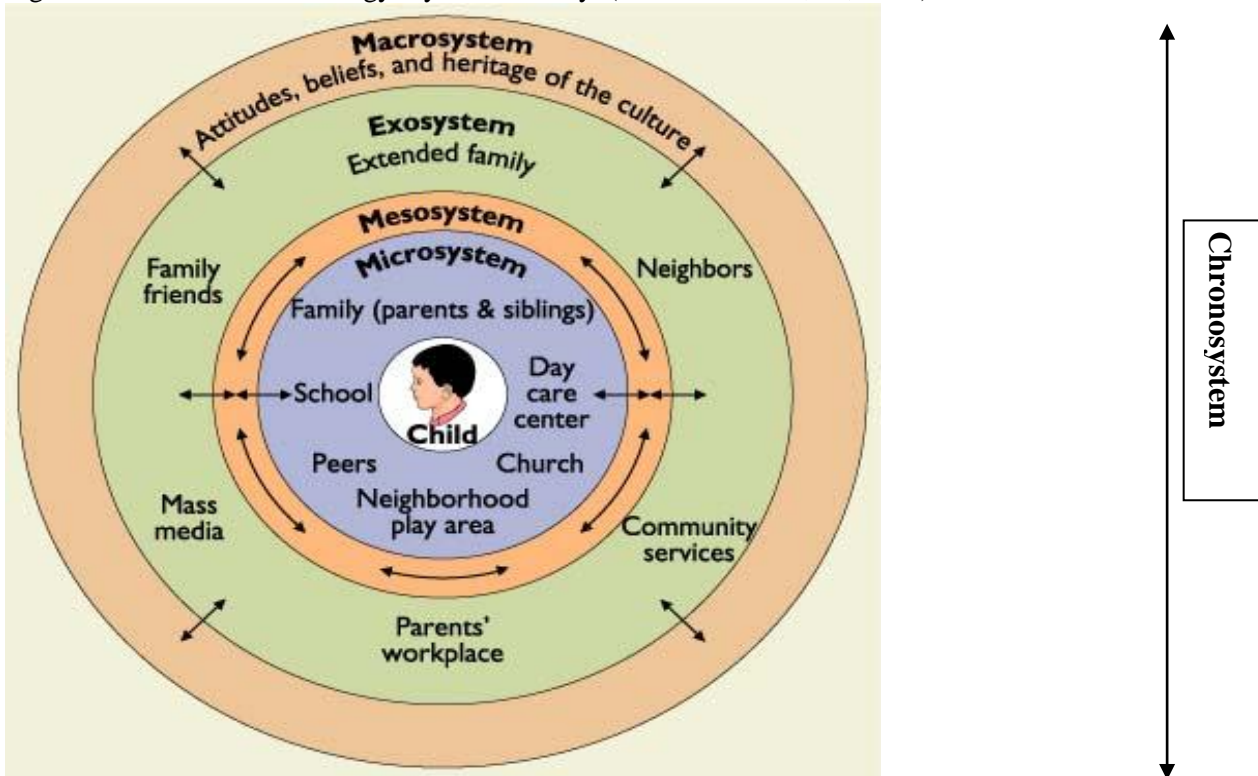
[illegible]

Macrosystem
Attitudes, beliefs, and heritage of the culture

Exosystem
Extended family

Mesosystem

Microsystem

Family friends

Neighbors

Family (parents & siblings)

School

Child

Day care center

Peers

Church

Neighborhood play area

Mass media

Community services

Parents' workplace

Chronosystem